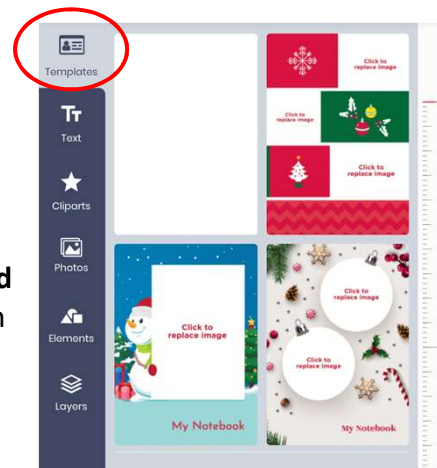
Templates

Text

Cliparts

Photos

Elements

Layers

d

n

Click to replace image

Click to replace image

Click to replace image

Click to replace image

My Notebook

Click to replace image

Click to replace image

My Notebook